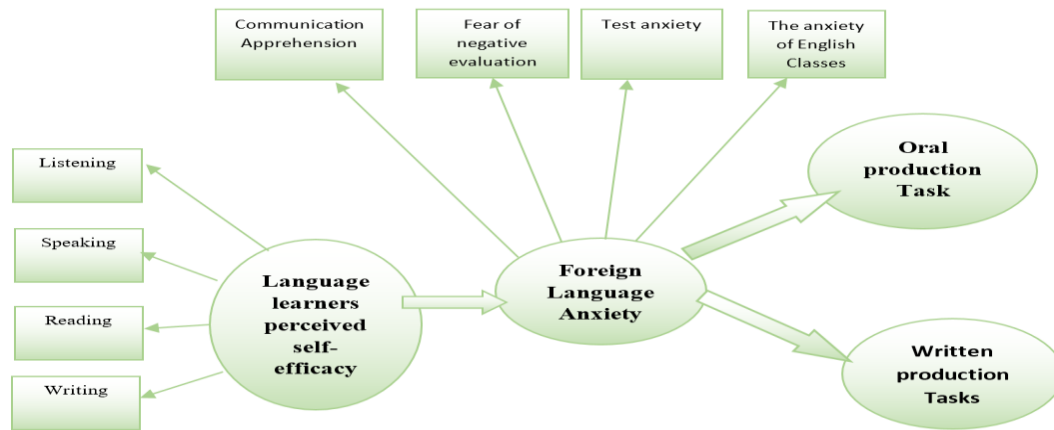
Communication Apprehension

Fear of negative evaluation

Test anxiety

The anxiety of English Classes

Listening

Speaking

Reading

Writing

Language learners perceived self-efficacy

Foreign Language Anxiety

Oral production Task

Written production Tasks